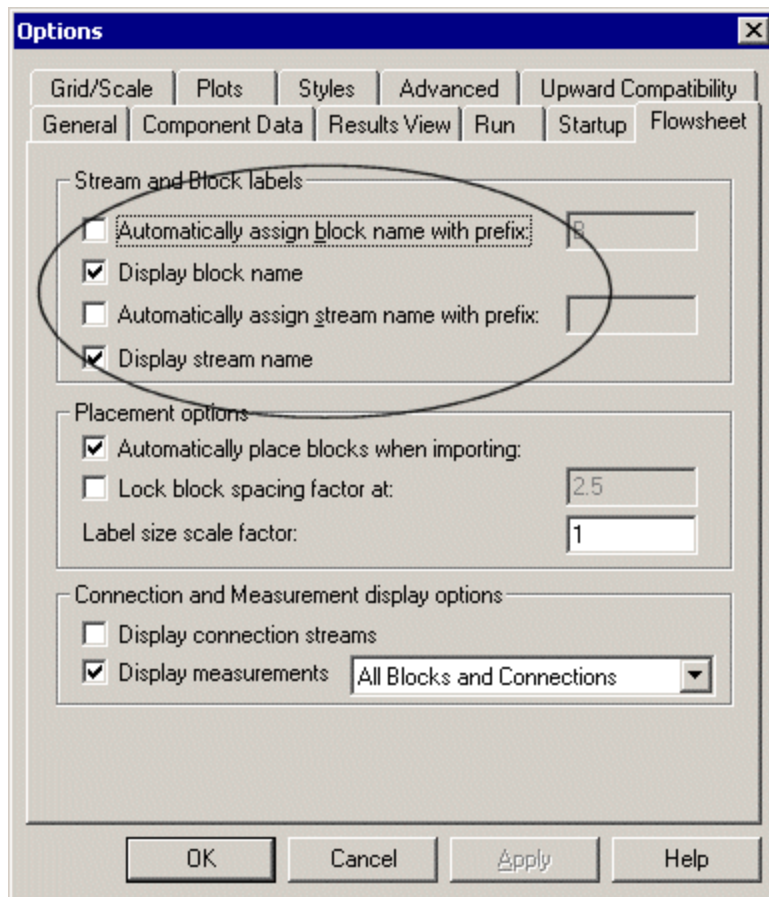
Options

Grid/Scale | Plots | Styles | Advanced | Upward Compatibility
General | Component Data | Results View | Run | Startup | Flowsheet

Stream and Block labels

Automatically assign block name with prefix: B

Display block name

Automatically assign stream name with prefix:

Display stream name

Placement options

Automatically place blocks when importing:

Lock block spacing factor at: 2.5

Label size scale factor: 1

Connection and Measurement display options

Display connection streams

Display measurements All Blocks and Connections

OK Cancel Apply Help